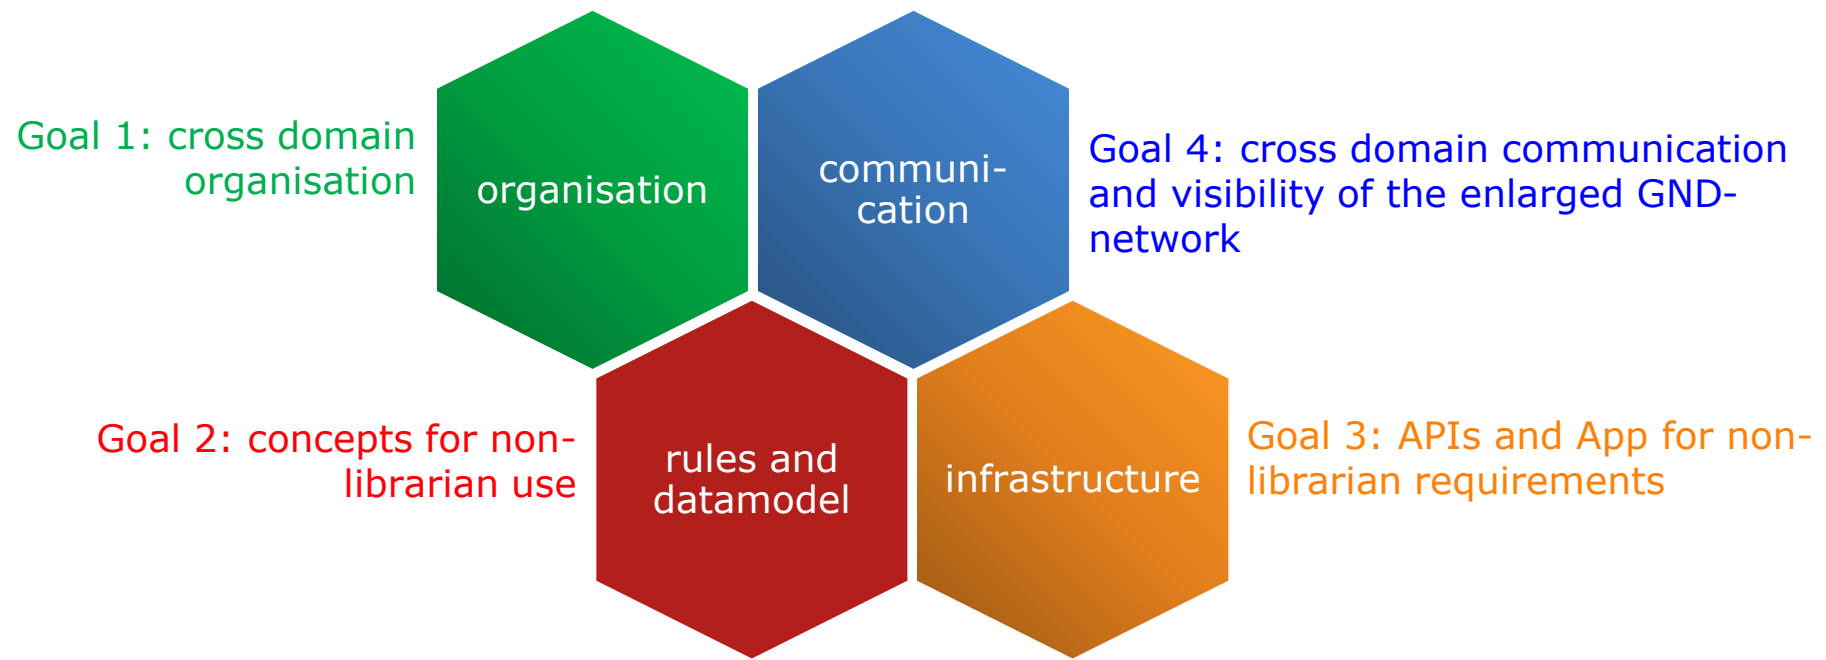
Goal 1: cross domain organisation

organisation

communication

Goal 4: cross domain communication and visibility of the enlarged GND-network

Goal 2: concepts for non-librarian use

rules and datamodel

infrastructure

Goal 3: APIs and App for non-librarian requirements